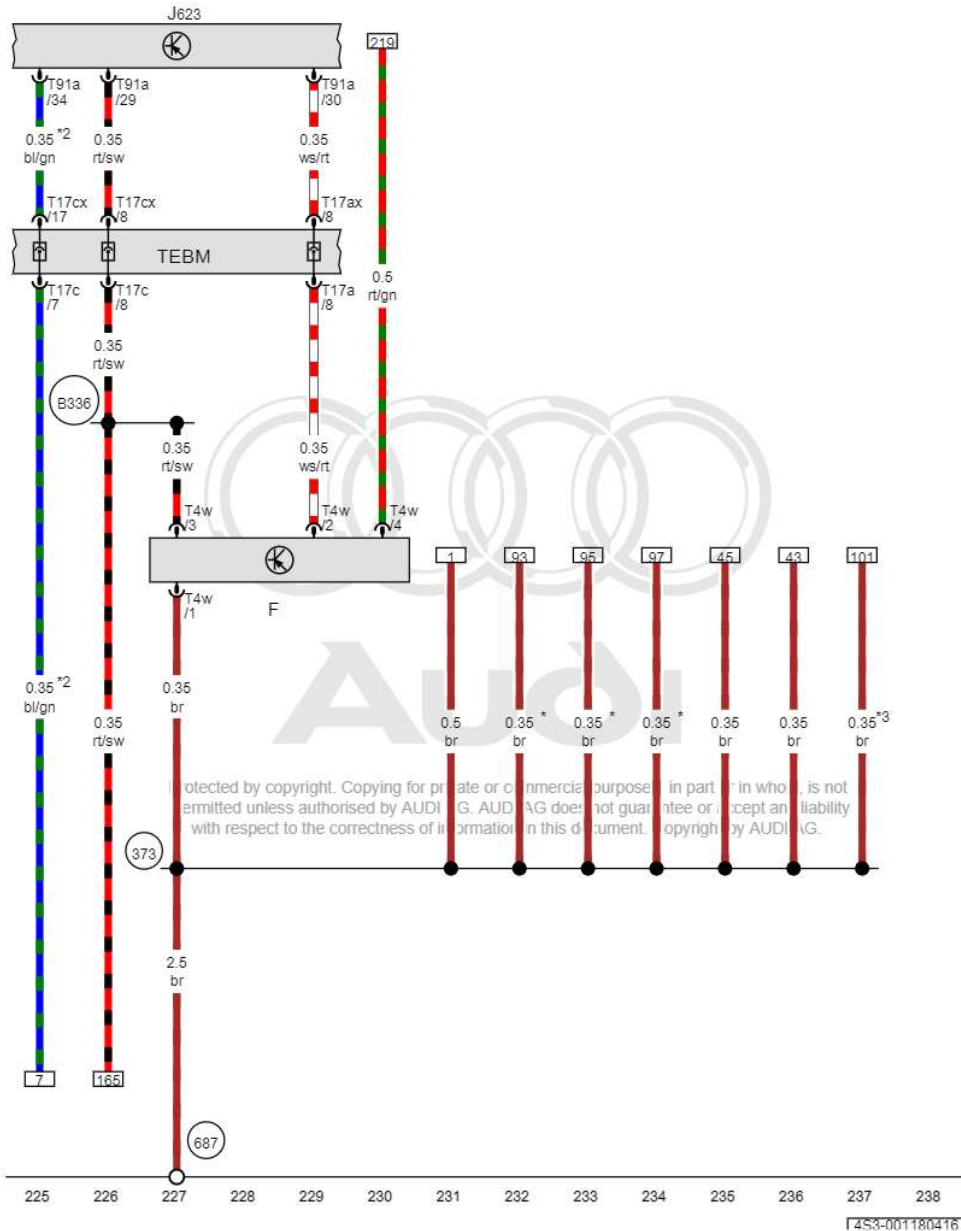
J623

219

T91a /34

T91a /29

T91a /30

0.35 *2
bl/gn

0.35
rt/sw

0.35
ws/rt

T17cx /17

T17cx /8

T17ax /8

TEBM

0.5
rt/gn

T17c /7

T17c /8

T17a /8

0.35
rt/sw

B336

0.35
rt/sw

0.35
ws/rt

T4w /3

T4w /2

T4w /4

1

93

95

97

45

43

101

T4w /1

F

0.35 *2
bl/gn

0.35
br

0.35
rt/sw

0.5
br

0.35 *
br

0.35 *
br

0.35 *
br

0.35
br

0.35
br

0.35 *3
br

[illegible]rotected by copyright. Copying for pr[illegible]ate or c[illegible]mmercial purpose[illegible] in part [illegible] in who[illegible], is not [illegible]ermitted unless authorised by AUDI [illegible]G. AUD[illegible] AG does not guar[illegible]ntee or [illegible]ccept an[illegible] liability with respect to the correctness of i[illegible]formation in this d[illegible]cument. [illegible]opyrigh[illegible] by AUDI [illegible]G.

373

2.5
br

7

165

687

225 226 227 228 229 230 231 232 233 234 235 236 237 238

4S3-001180416